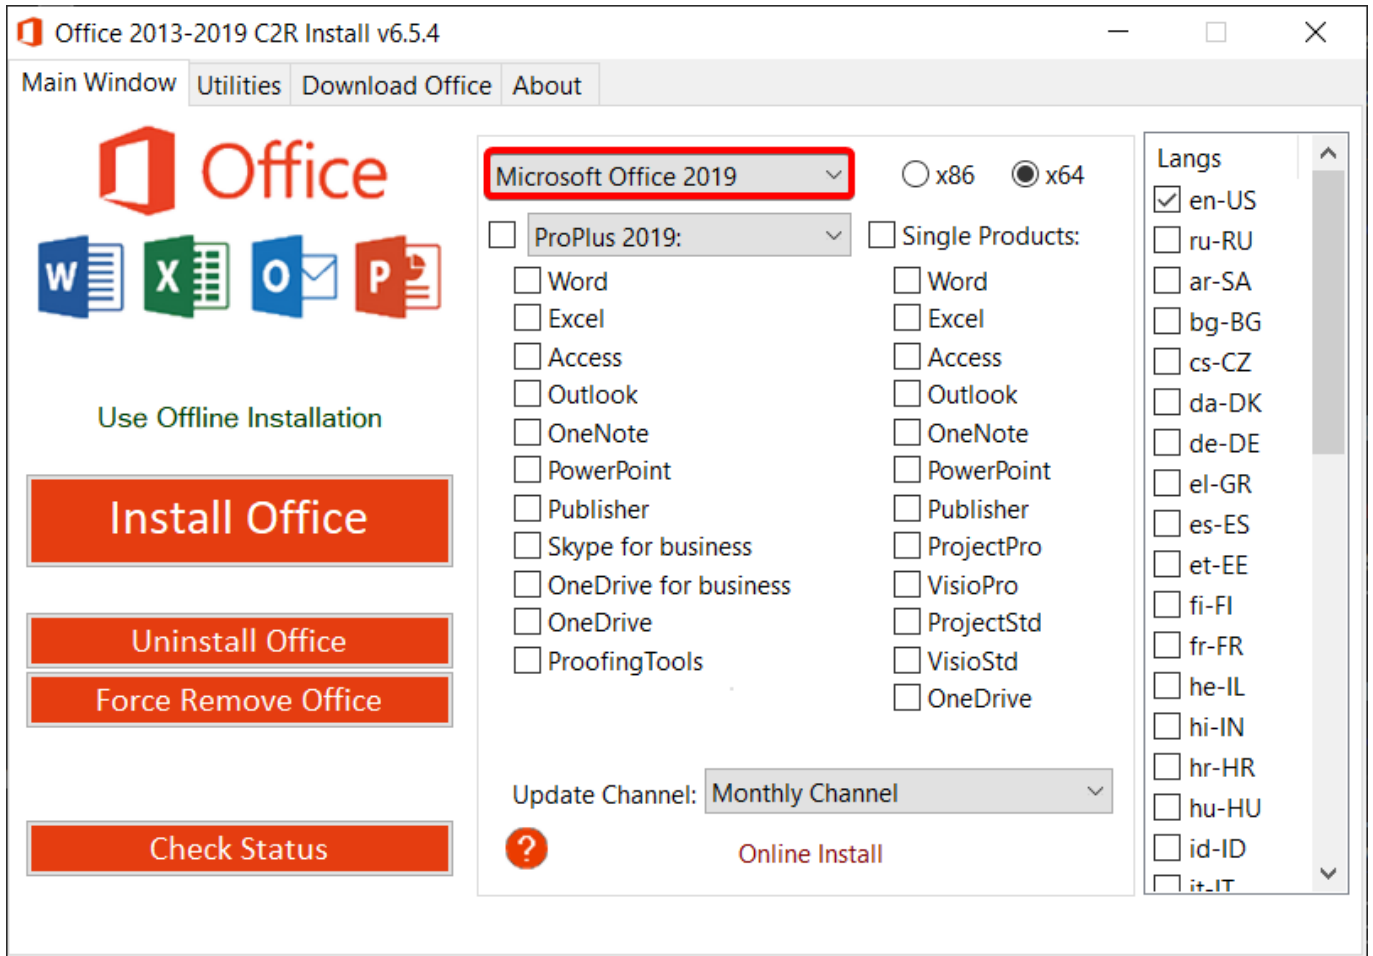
Office 2013-2019 C2R Install v6.5.4

Main Window | Utilities | Download Office | About

Office

W X O P

Use Offline Installation

Install Office

Uninstall Office

Force Remove Office

Check Status

Microsoft Office 2019

x86 x64

ProPlus 2019:

Word
Excel
Access
Outlook
OneNote
PowerPoint
Publisher
Skype for business
OneDrive for business
OneDrive
ProofingTools

Single Products:

Word
Excel
Access
Outlook
OneNote
PowerPoint
Publisher
ProjectPro
VisioPro
ProjectStd
VisioStd
OneDrive

Update Channel: Monthly Channel

?

Online Install

Langs
en-US
ru-RU
ar-SA
bg-BG
cs-CZ
da-DK
de-DE
el-GR
es-ES
et-EE
fi-FI
fr-FR
he-IL
hi-IN
hr-HR
hu-HU
id-ID
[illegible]